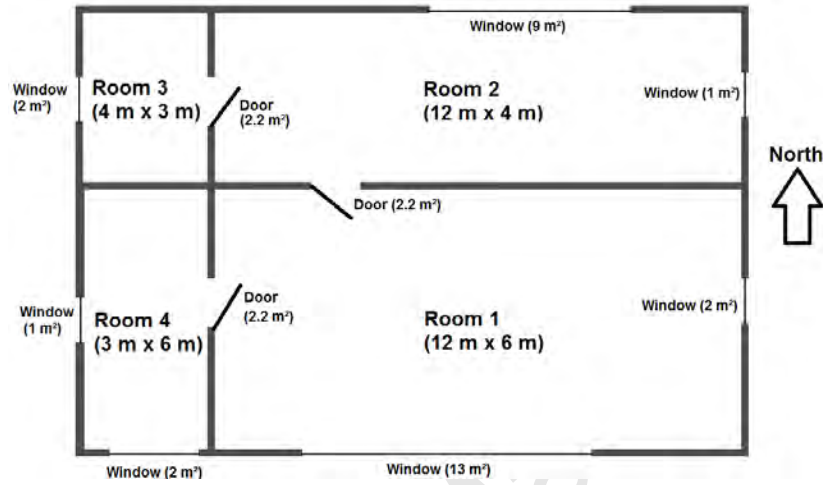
Window (9 m²)

Window (2 m²)

Room 3
(4 m x 3 m)

Door
(2.2 m²)

Room 2
(12 m x 4 m)

Window (1 m²)

North

Door (2.2 m²)

Window
(1 m²)

Door
(2.2 m²)

Room 4
(3 m x 6 m)

Room 1
(12 m x 6 m)

Window (2 m²)

Window (2 m²)

Window (13 m²)